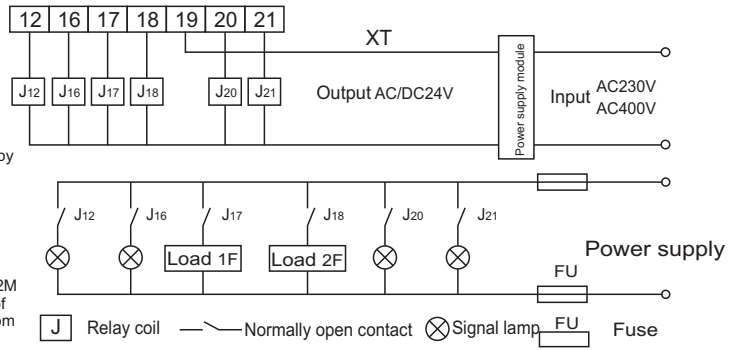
12 16 17 18 19 20 21

XT

J12 J16 J17 J18 J20 J21

Output AC/DC24V

Power supply module

Input AC230V AC400V

by

J12 J16 J17 J18 J20 J21

Load 1F

Load 2F

Power supply

FU

2M
f
om

J Relay coil

Normally open contact

Signal lamp

FU

Fuse